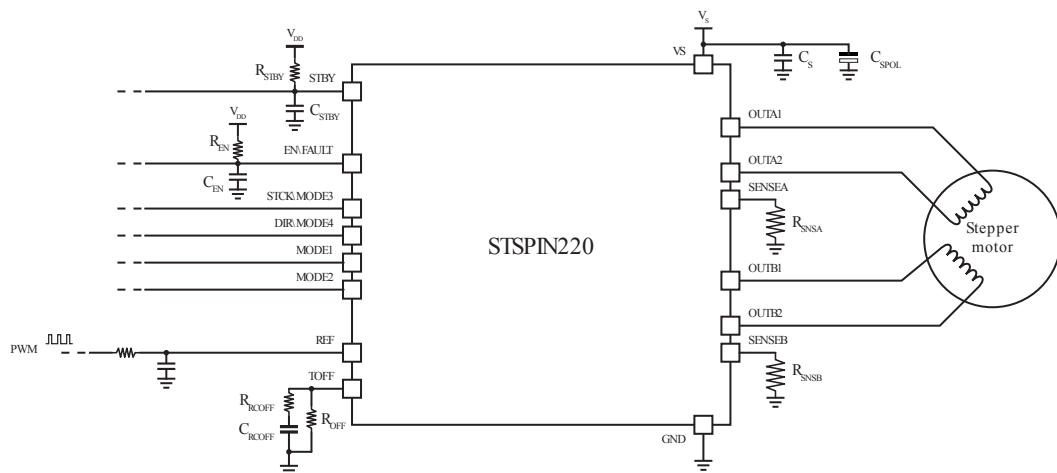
$V_{DD}$
$R_{STBY}$
STBY
$C_{STBY}$
$V_{DD}$
$R_{EN}$
EN\FAULT
$C_{EN}$
STCK\MODE3
DIR\MODE4
MODE1
MODE2
PWM
REF
TOFF
$R_{RCOFF}$
$R_{OFF}$
$C_{RCOFF}$
STSPIN220
$V_S$
VS
$C_S$
$C_{SPOL}$
OUTA1
OUTA2
SENSEA
$R_{SNSA}$
OUTB1
OUTB2
SENSEB
$R_{SNSB}$
GND
Stepper motor